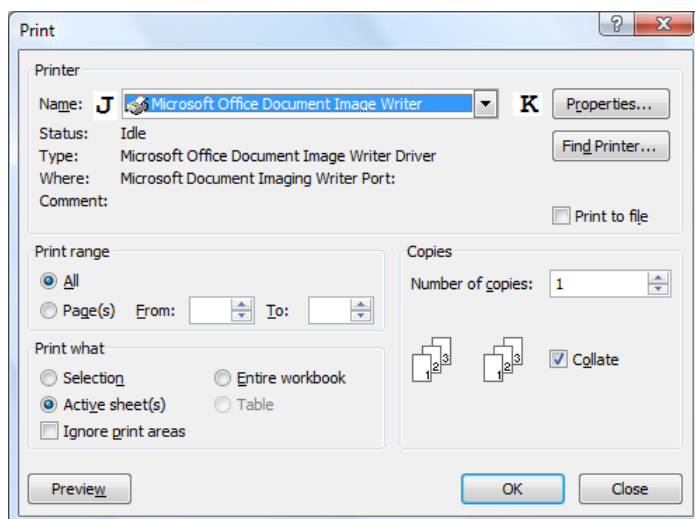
Print

?

Printer

Name: J Microsoft Office Document Image Writer K Properties...

Status: Idle

Type: Microsoft Office Document Image Writer Driver

Where: Microsoft Document Imaging Writer Port:

Comment:

Find Printer...

Print to file

Print range

All

Page(s) From: To:

Copies

Number of copies: 1

Print what

Selection

Entire workbook

Active sheet(s)

Table

Ignore print areas

1 2 3

1 2 3

Collate

Preview

OK

Close